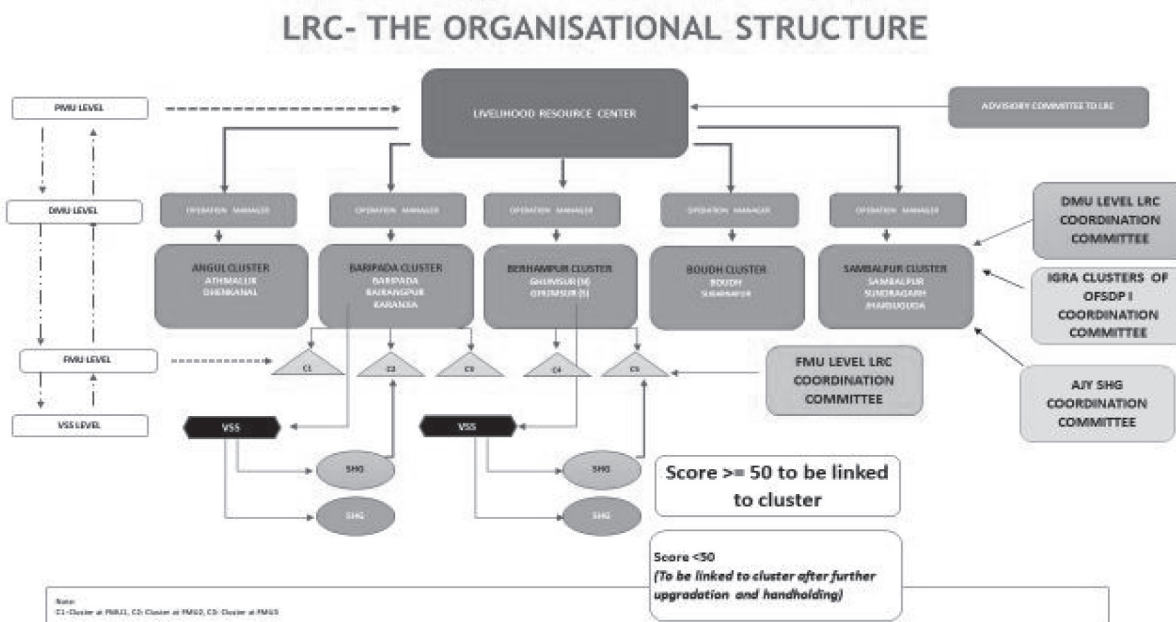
LRC- THE ORGANISATIONAL STRUCTURE

PMU LEVEL

LIVELIHOOD RESOURCE CENTER

ADVISORY COMMITTEE TO LRC

DMU LEVEL

OPERATION MANAGER

OPERATION MANAGER

OPERATION MANAGER

OPERATION MANAGER

OPERATION MANAGER

DMU LEVEL LRC COORDINATION COMMITTEE

ANGUL CLUSTER
ATHMALLIK
DHENKANAL

BARIPADA CLUSTER
BARIPADA
BAIRANGPUR
KARANJIA

BERHAMPUR CLUSTER
GHUMSUR (N)
GHUMSUR (S)

BOUDH CLUSTER
BOUDH
SUBARNAPUR

SAMBALPUR CLUSTER
SAMBALPUR
SUNDRAGARH
JHARSUGUDA

IGRA CLUSTERS OF OFSDP I COORDINATION COMMITTEE

FMU LEVEL

C1

C2

C3

C4

C5

FMU LEVEL LRC COORDINATION COMMITTEE

AJY SHG COORDINATION COMMITTEE

VSS LEVEL

VSS

VSS

SHG

SHG

SHG

SHG

Score >= 50 to be linked to cluster

Score <50
(To be linked to cluster after further upgradation and handholding)

Note:
C1-Cluster at FMU1, C2: Cluster at FMU2, C3: Cluster at FMU3